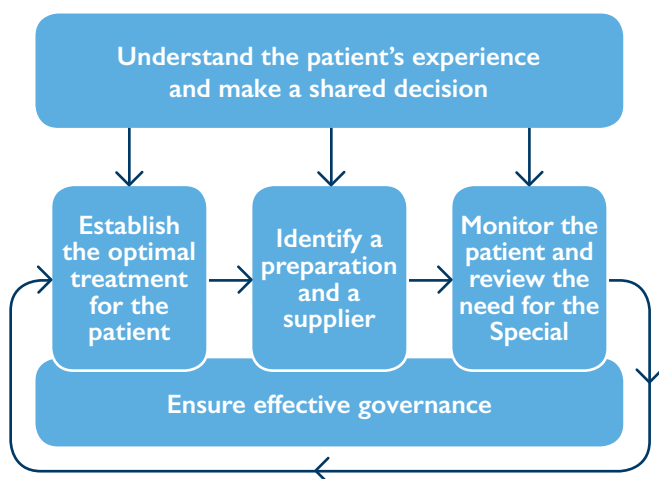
Understand the patient's experience and make a shared decision

Establish the optimal treatment for the patient

Identify a preparation and a supplier

Monitor the patient and review the need for the Special

Ensure effective governance